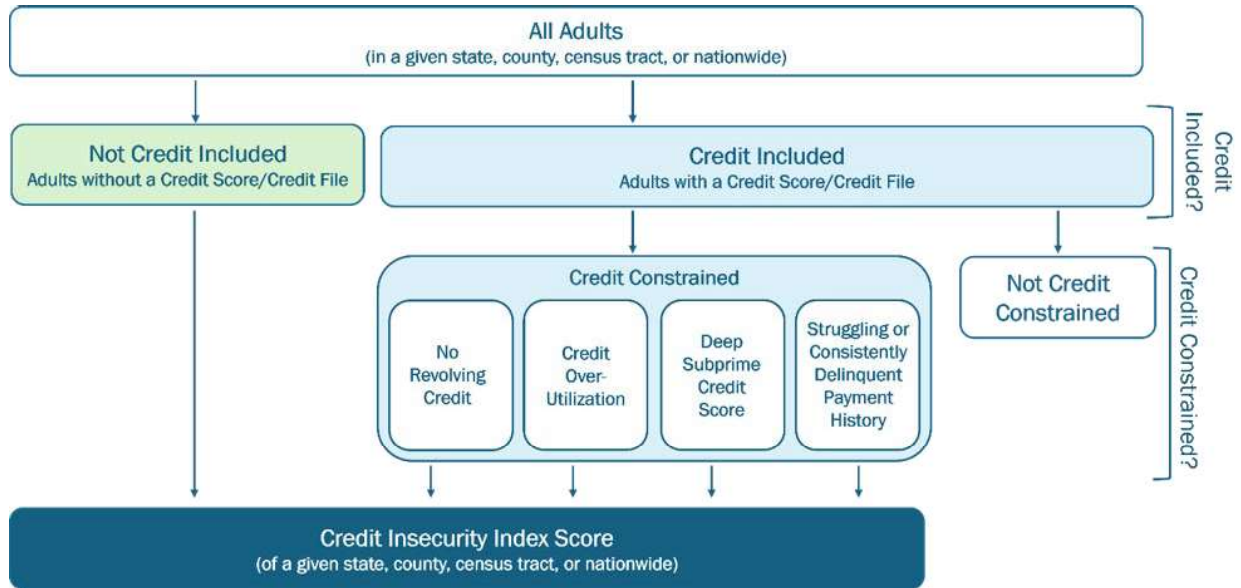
All Adults
(in a given state, county, census tract, or nationwide)

Not Credit Included
Adults without a Credit Score/Credit File

Credit Included
Adults with a Credit Score/Credit File

Credit Included?

Credit Constrained

No Revolving Credit

Credit Over-Utilization

Deep Subprime Credit Score

Struggling or Consistently Delinquent Payment History

Not Credit Constrained

Credit Constrained?

Credit Insecurity Index Score
(of a given state, county, census tract, or nationwide)